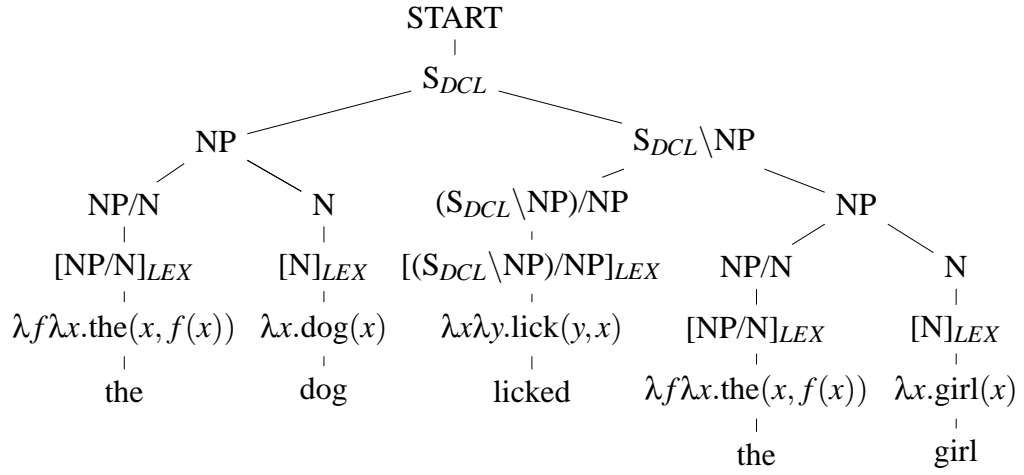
START

$S_{DCL}$

NP

$S_{DCL}\backslash NP$

NP/N

N

$(S_{DCL}\backslash NP)/NP$

NP

$[NP/N]_{LEX}$

$[N]_{LEX}$

$[(S_{DCL}\backslash NP)/NP]_{LEX}$

NP/N

N

$\lambda f \lambda x.\text{the}(x, f(x))$

$\lambda x.\text{dog}(x)$

$\lambda x \lambda y.\text{lick}(y, x)$

$[NP/N]_{LEX}$

$[N]_{LEX}$

the

dog

licked

$\lambda f \lambda x.\text{the}(x, f(x))$

$\lambda x.\text{girl}(x)$

the

girl